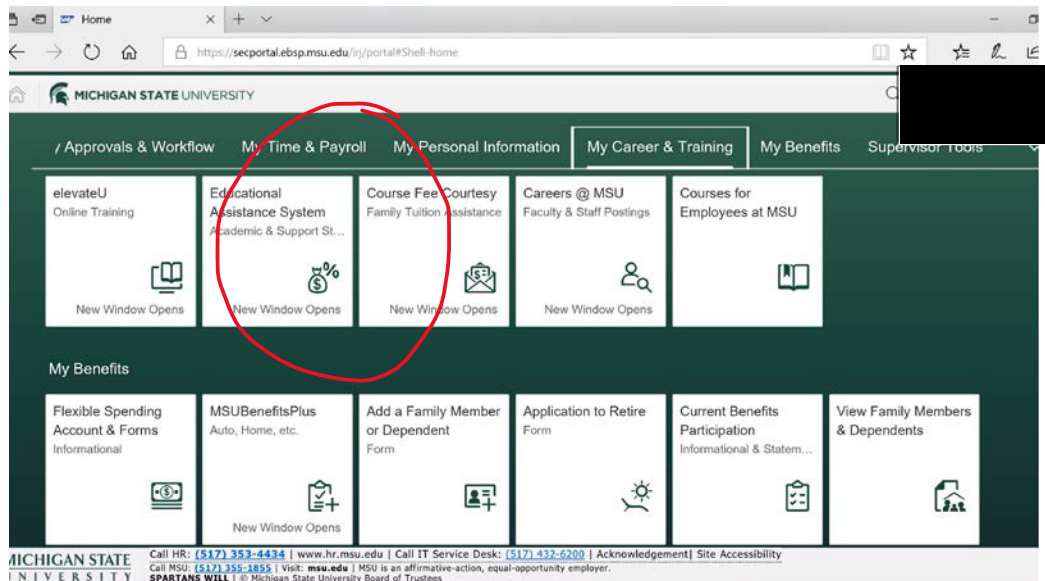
Home
https://secportal.ebsp.msu.edu/irj/portal#Shell-home

MICHIGAN STATE UNIVERSITY

Approvals & Workflow | My Time & Payroll | My Personal Information | My Career & Training | My Benefits | Supervisor Tools

elevateU
Online Training
New Window Opens

Educational Assistance System
Academic & Support St...
New Window Opens

Course Fee Courtesy
Family Tuition Assistance
New Window Opens

Careers @ MSU
Faculty & Staff Postings
New Window Opens

Courses for Employees at MSU

My Benefits

Flexible Spending Account & Forms
Informational

MSUBenefitsPlus
Auto, Home, etc.
New Window Opens

Add a Family Member or Dependent
Form

Application to Retire
Form

Current Benefits Participation
Informational & Statem...

View Family Members & Dependents

MICHIGAN STATE UNIVERSITY
Call HR: (517) 353-4434 | www.hr.msu.edu | Call IT Service Desk: (517) 432-6200 | Acknowledgement| Site Accessibility
Call MSU: (517) 355-1855 | Visit: msu.edu | MSU is an affirmative-action, equal-opportunity employer.
SPARTANS WILL | © Michigan State University Board of Trustees